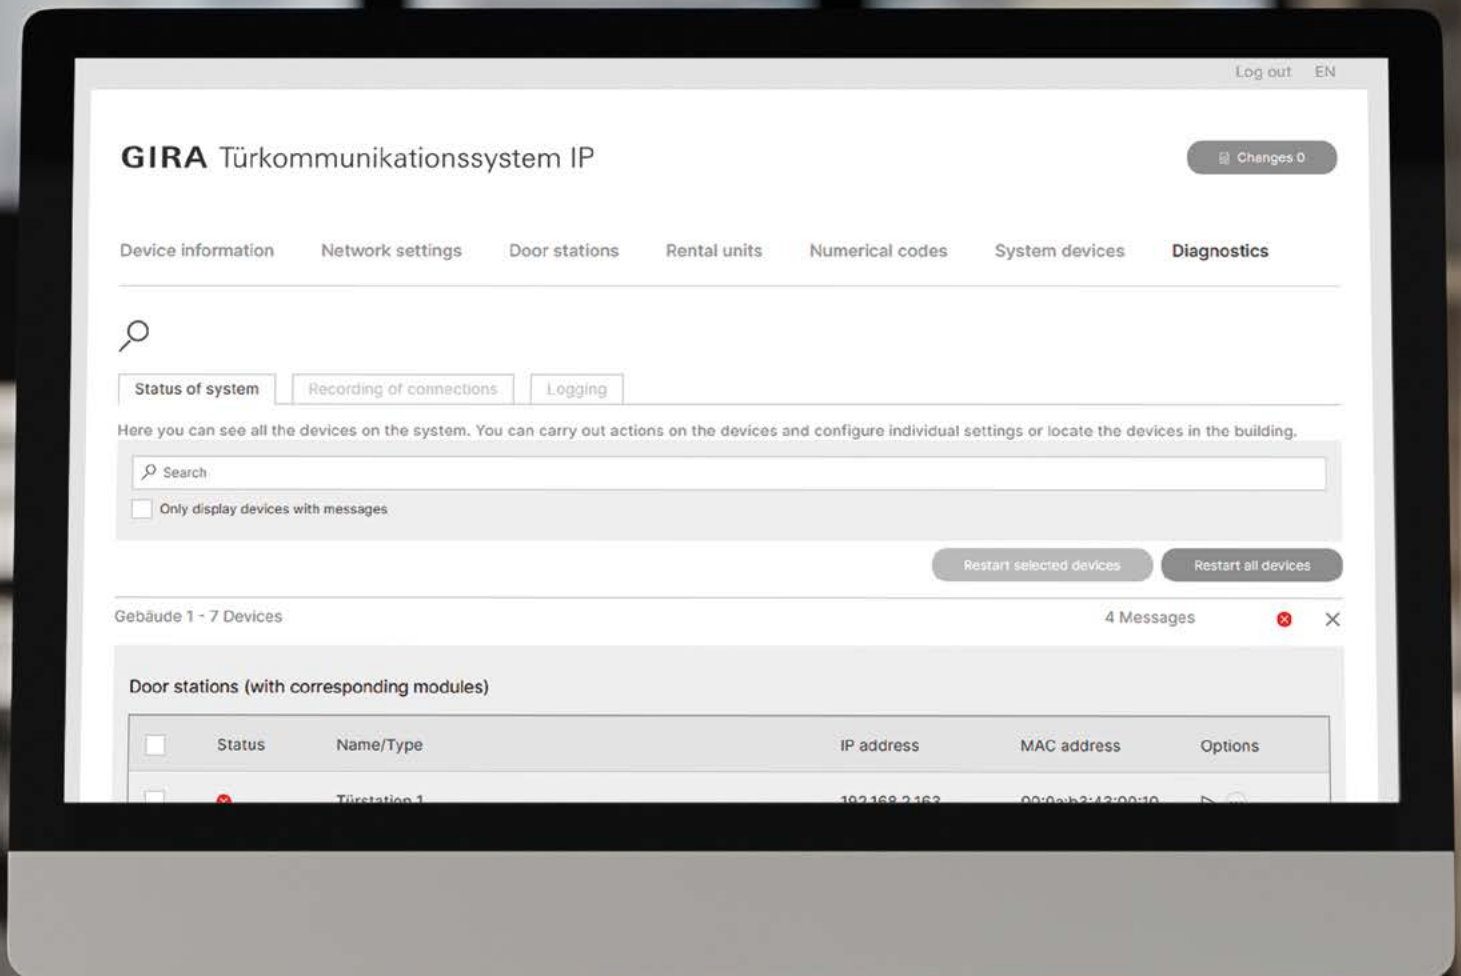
Log out EN

GIRA Türkommunikationssystem IP

Changes 0

Device information Network settings Door stations Rental units Numerical codes System devices Diagnostics

Status of system Recording of connections Logging

Here you can see all the devices on the system. You can carry out actions on the devices and configure individual settings or locate the devices in the building.

Search

Only display devices with messages

Restart selected devices Restart all devices

Gebäude 1 - 7 Devices 4 Messages

Door stations (with corresponding modules)

| | Status | Name/Type | IP address | MAC address | Options |
|---|---|---|---|---|---|
| | | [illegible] | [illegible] | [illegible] | |